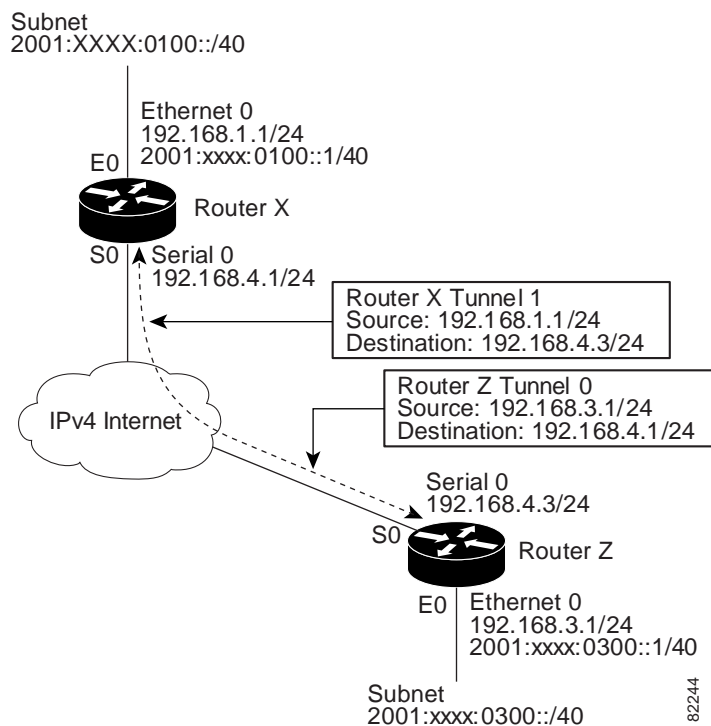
Subnet
2001:XXXX:0100::/40

Ethernet 0
192.168.1.1/24
2001:xxxx:0100::1/40

E0

Router X

S0

Serial 0
192.168.4.1/24

Router X Tunnel 1
Source: 192.168.1.1/24
Destination: 192.168.4.3/24

Router Z Tunnel 0
Source: 192.168.3.1/24
Destination: 192.168.4.1/24

IPv4 Internet

Serial 0
192.168.4.3/24

S0

Router Z

E0

Ethernet 0
192.168.3.1/24
2001:xxxx:0300::1/40

Subnet
2001:xxxx:0300::/40

82244